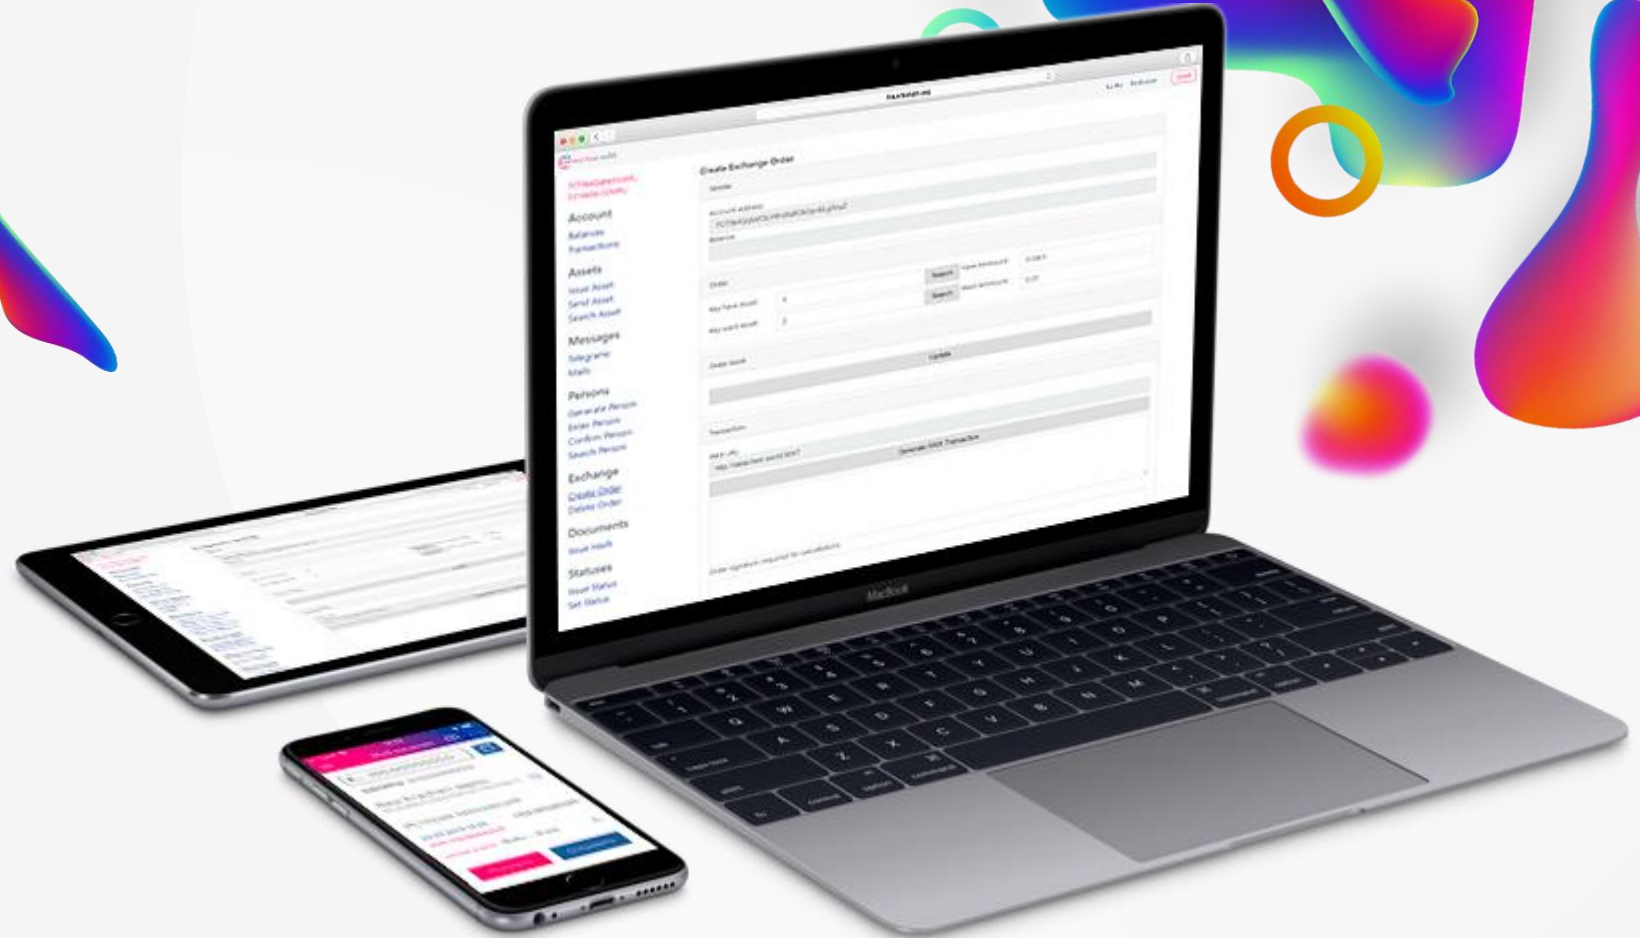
Create Exchange Order

Sender

Account address

Balance

Order

Key have asset

Key want asset

Search

Search

Have Amount

Want Amount

Order book

Update

Transaction

Generate RAW Transaction

Order signature required for cancellations

Account
Balances
Transactions

Assets
Issue Asset
Send Asset
Search Asset

Messages
Telegrams
Mails

Persons
Generate Person
Enter Person
Confirm Person
Search Person

Exchange
Create Order
Delete Order

Documents
Issue Hash

Statuses
Issue Status
Set Status

MacBook